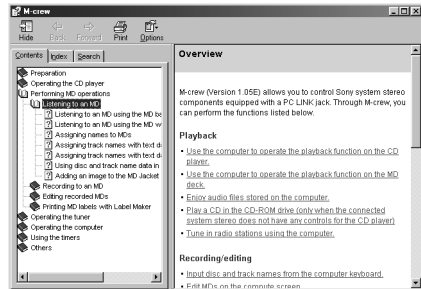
M-crew

Hide Back Forward Print Options

Contents Index Search

Preparation
Operating the CD player
Performing MD operations
Listening to an MD
Listening to an MD using the MD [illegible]
Listening to an MD using the MD w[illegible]
Assigning names to MDs
Assigning track names with text d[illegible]
Assigning track names with text d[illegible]
Using disc and track name data in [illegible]
Adding an image to the MD Jacket
Recording to an MD
Editing recorded MDs
Printing MD labels with Label Maker
Operating the tuner
Operating the computer
Using the timers
Others

Overview

M-crew (Version 1.05E) allows you to control Sony system stereo components equipped with a PC LINK jack. Through M-crew, you can perform the functions listed below.

Playback

• Use the computer to operate the playback function on the CD player.
• Use the computer to operate the playback function on the MD deck.
• Enjoy audio files stored on the computer.
• Play a CD in the CD-ROM drive (only when the connected system stereo does not have any controls for the CD player)
• Tune in radio stations using the computer.

Recording/editing

• Input disc and track names from the computer keyboard.
• Edit MDs on the compute screen